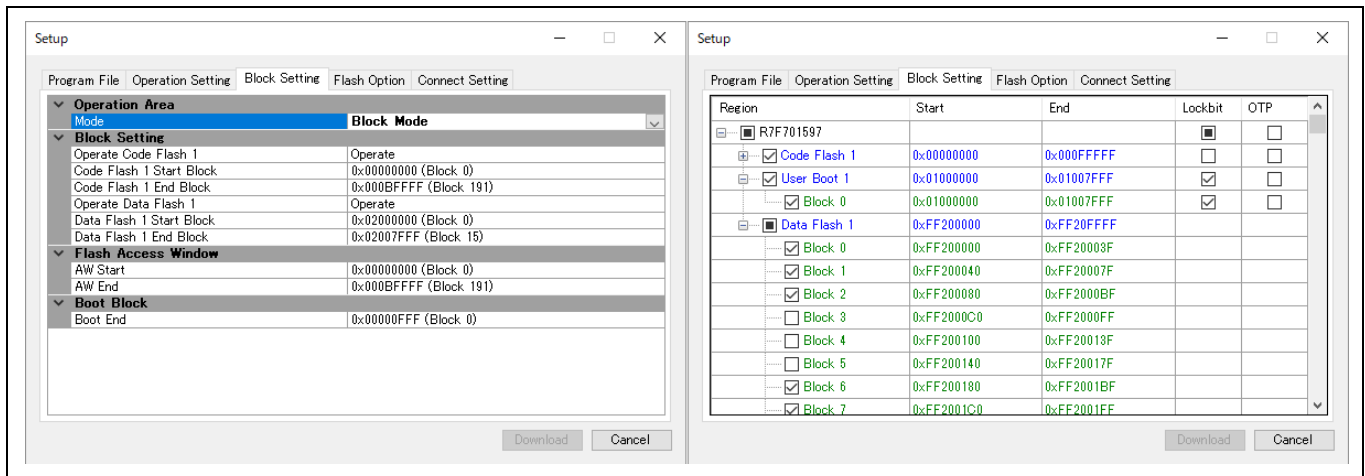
Setup

Program File | Operation Setting | Block Setting | Flash Option | Connect Setting

| Operation Area | |
|---|---|
| Mode | Block Mode |
| **Block Setting** | |
| Operate Code Flash 1 | Operate |
| Code Flash 1 Start Block | 0x00000000 (Block 0) |
| Code Flash 1 End Block | 0x000BFFFF (Block 191) |
| Operate Data Flash 1 | Operate |
| Data Flash 1 Start Block | 0x02000000 (Block 0) |
| Data Flash 1 End Block | 0x02007FFF (Block 15) |
| **Flash Access Window** | |
| AW Start | 0x00000000 (Block 0) |
| AW End | 0x000BFFFF (Block 191) |
| **Boot Block** | |
| Boot End | 0x00000FFF (Block 0) |

Download Cancel

Setup

Program File | Operation Setting | Block Setting | Flash Option | Connect Setting

| Region | Start | End | Lockbit | OTP |
|---|---|---|---|---|
| R7F701597 | | | | |
| Code Flash 1 | 0x00000000 | 0x000FFFFF | | |
| User Boot 1 | 0x01000000 | 0x01007FFF | | |
| Block 0 | 0x01000000 | 0x01007FFF | | |
| Data Flash 1 | 0xFF200000 | 0xFF20FFFF | | |
| Block 0 | 0xFF200000 | 0xFF20003F | | |
| Block 1 | 0xFF200040 | 0xFF20007F | | |
| Block 2 | 0xFF200080 | 0xFF2000BF | | |
| Block 3 | 0xFF2000C0 | 0xFF2000FF | | |
| Block 4 | 0xFF200100 | 0xFF20013F | | |
| Block 5 | 0xFF200140 | 0xFF20017F | | |
| Block 6 | 0xFF200180 | 0xFF2001BF | | |
| Block 7 | 0xFF2001C0 | 0xFF2001FF | | |

Download Cancel